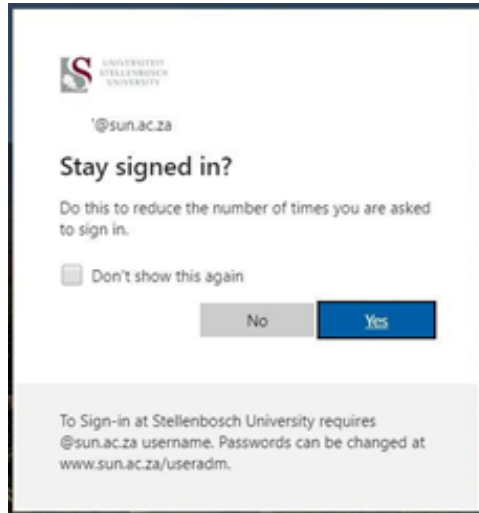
UNIVERSITEIT
STELLENBOSCH
UNIVERSITY

'@sun.ac.za

Stay signed in?

Do this to reduce the number of times you are asked to sign in.

Don't show this again

No

Yes

To Sign-in at Stellenbosch University requires @sun.ac.za username. Passwords can be changed at www.sun.ac.za/useradm.